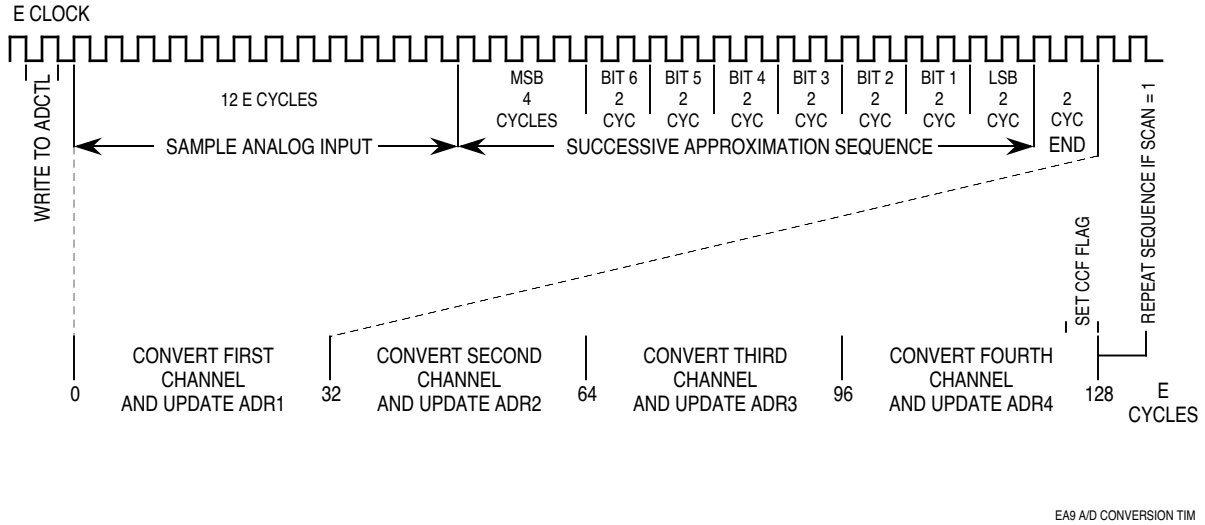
E CLOCK

WRITE TO ADCTL

12 E CYCLES

MSB 4 CYCLES

BIT 6 2 CYC

BIT 5 2 CYC

BIT 4 2 CYC

BIT 3 2 CYC

BIT 2 2 CYC

BIT 1 2 CYC

LSB 2 CYC

2 CYC END

REPEAT SEQUENCE IF SCAN = 1

SAMPLE ANALOG INPUT

SUCCESSIVE APPROXIMATION SEQUENCE

SET CCF FLAG

0

CONVERT FIRST CHANNEL AND UPDATE ADR1

32

CONVERT SECOND CHANNEL AND UPDATE ADR2

64

CONVERT THIRD CHANNEL AND UPDATE ADR3

96

CONVERT FOURTH CHANNEL AND UPDATE ADR4

128

E CYCLES

EA9 A/D CONVERSION TIM